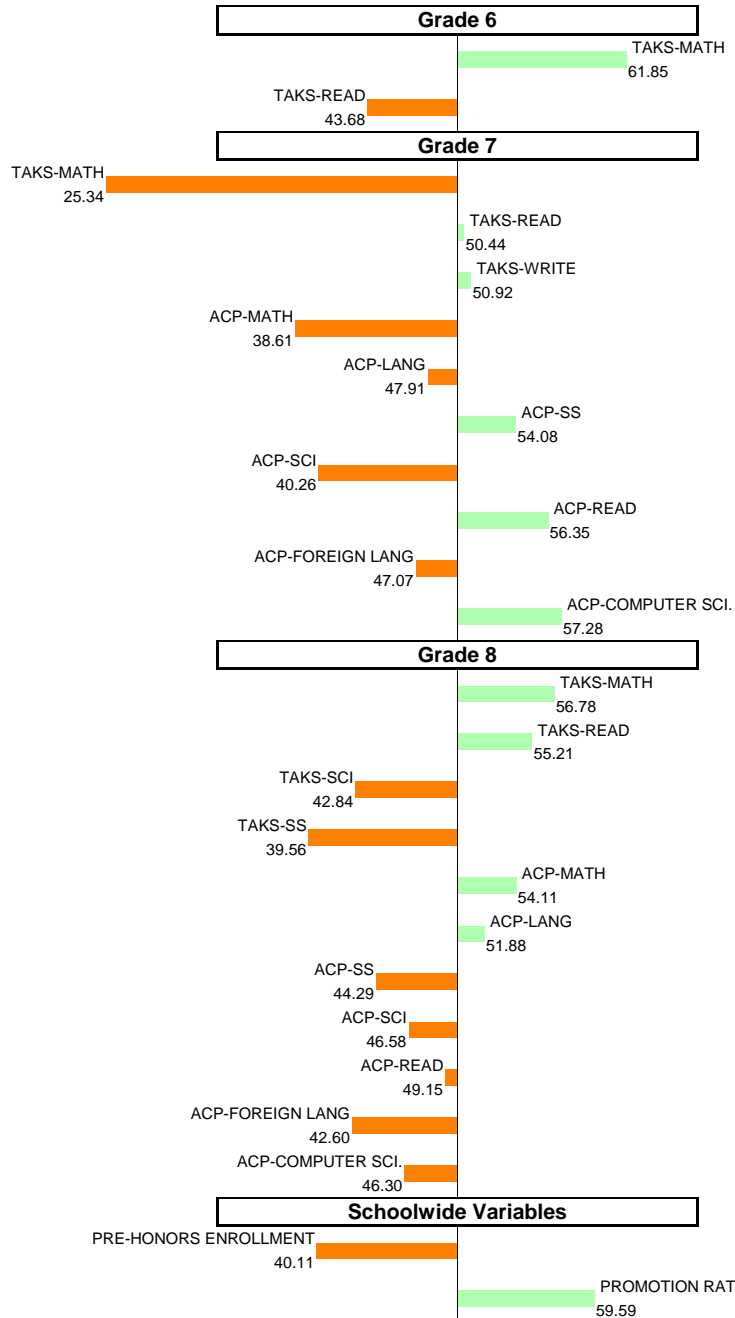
Grade 6

TAKS-MATH
61.85

TAKS-READ
43.68

Grade 7

TAKS-MATH
25.34

TAKS-READ
50.44

TAKS-WRITE
50.92

ACP-MATH
38.61

ACP-LANG
47.91

ACP-SS
54.08

ACP-SCI
40.26

ACP-READ
56.35

ACP-FOREIGN LANG
47.07

ACP-COMPUTER SCI.
57.28

Grade 8

TAKS-MATH
56.78

TAKS-READ
55.21

TAKS-SCI
42.84

TAKS-SS
39.56

ACP-MATH
54.11

ACP-LANG
51.88

ACP-SS
44.29

ACP-SCI
46.58

ACP-READ
49.15

ACP-FOREIGN LANG
42.60

ACP-COMPUTER SCI.
46.30

Schoolwide Variables

PRE-HONORS ENROLLMENT
40.11

PROMOTION RAT
59.59